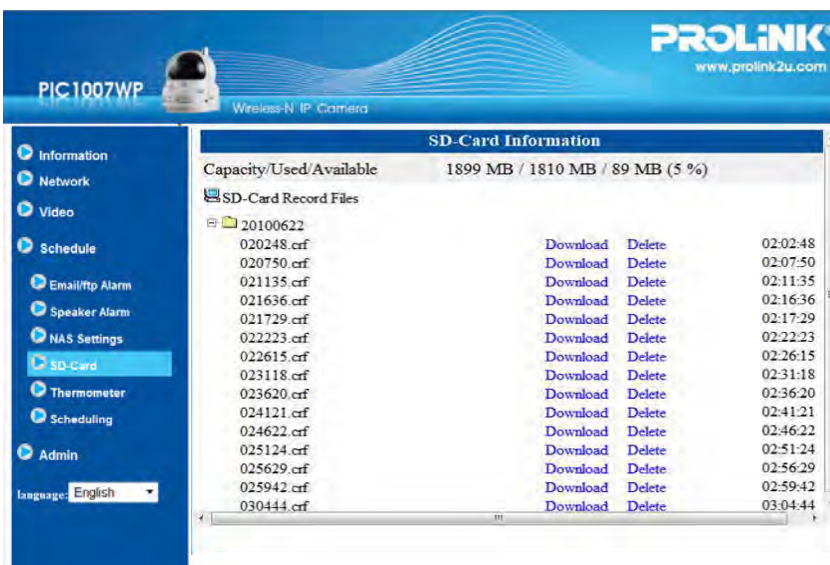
PIC1007WP

Wireless-N IP Camera

PROLiNK

www.prolink2u.com

Information
Network
Video
Schedule
Email/ftp Alarm
Speaker Alarm
NAS Settings
SD-Card
Thermometer
Scheduling
Admin

language: English

SD-Card Information

Capacity/Used/Available 1899 MB / 1810 MB / 89 MB (5 %)

SD-Card Record Files

20100622

| | | | |
|---|---|---|---|
| 020248.crf | Download | Delete | 02:02:48 |
| 020750.crf | Download | Delete | 02:07:50 |
| 021135.crf | Download | Delete | 02:11:35 |
| 021636.crf | Download | Delete | 02:16:36 |
| 021729.crf | Download | Delete | 02:17:29 |
| 022223.crf | Download | Delete | 02:22:23 |
| 022615.crf | Download | Delete | 02:26:15 |
| 023118.crf | Download | Delete | 02:31:18 |
| 023620.crf | Download | Delete | 02:36:20 |
| 024121.crf | Download | Delete | 02:41:21 |
| 024622.crf | Download | Delete | 02:46:22 |
| 025124.crf | Download | Delete | 02:51:24 |
| 025629.crf | Download | Delete | 02:56:29 |
| 025942.crf | Download | Delete | 02:59:42 |
| 030444.crf | Download | Delete | 03:04:44 |